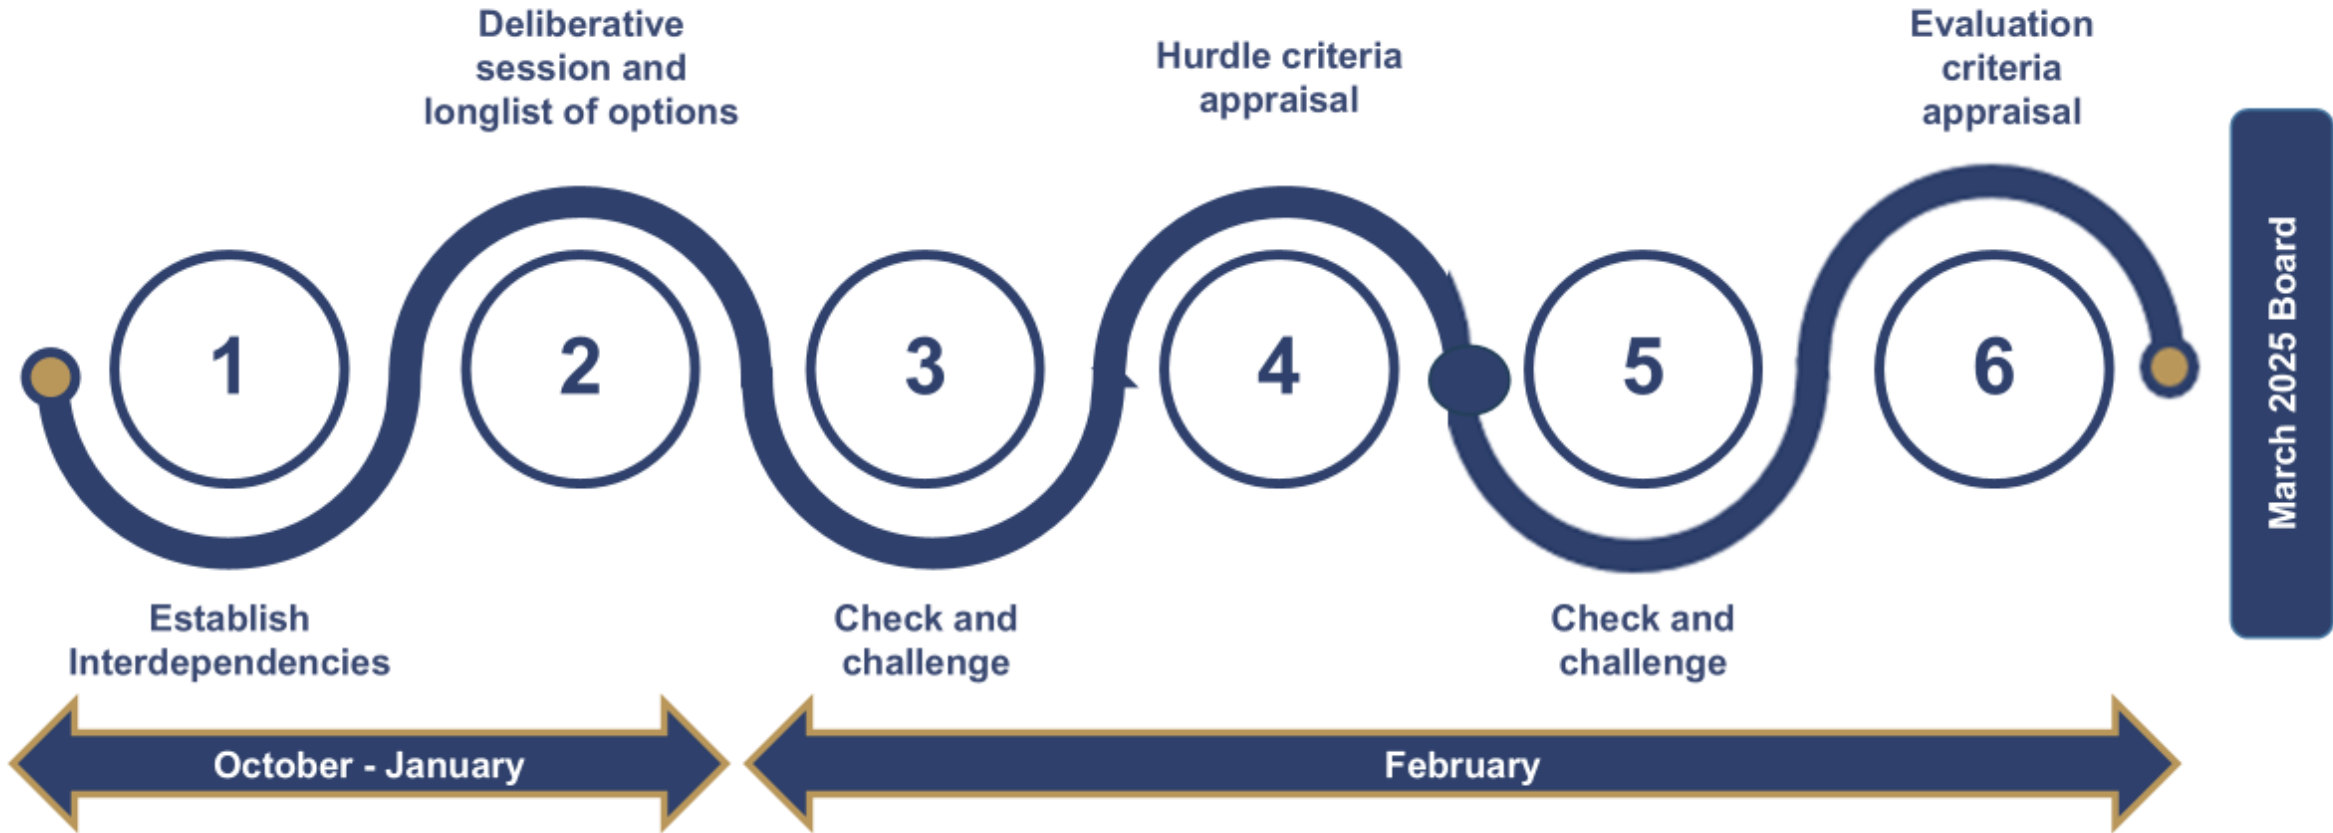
Deliberative session and longlist of options

Hurdle criteria appraisal

Evaluation criteria appraisal

1

2

3

4

5

6

March 2025 Board

Establish Interdependencies

Check and challenge

Check and challenge

October - January

February